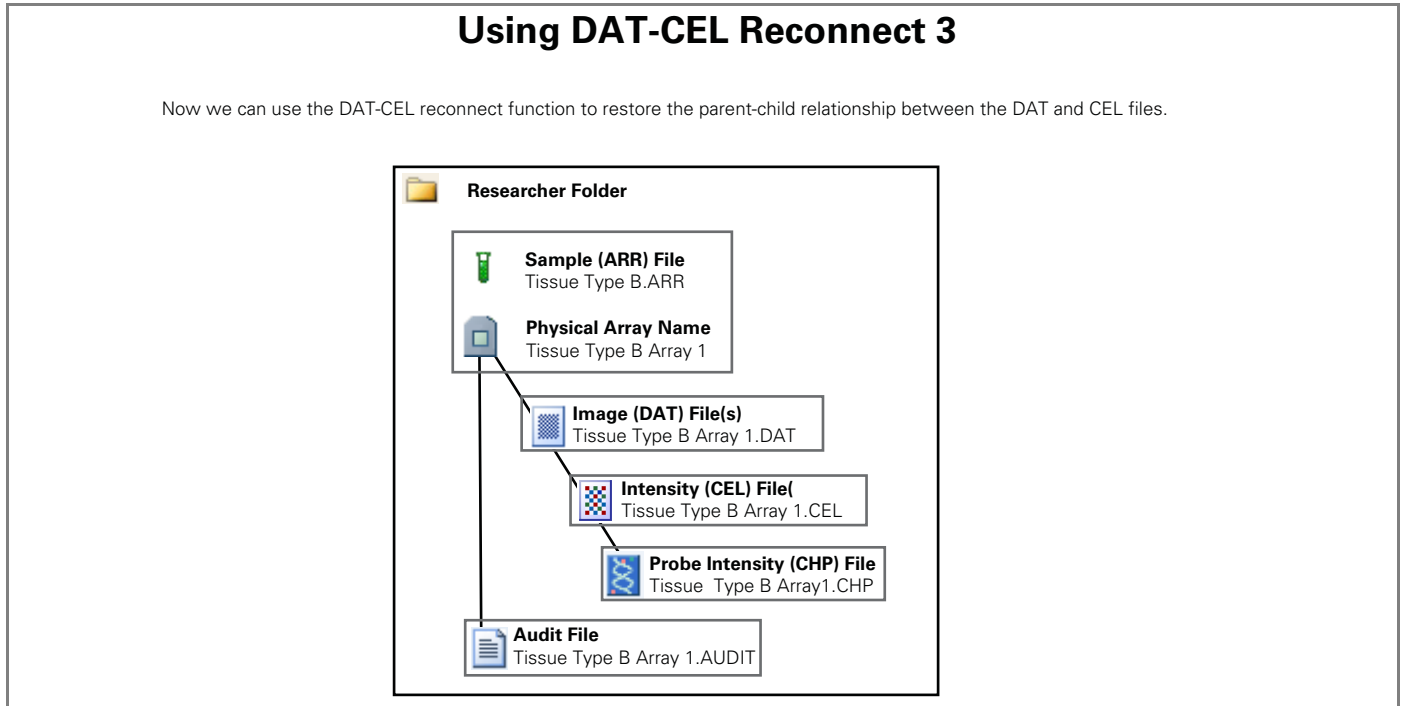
Using DAT-CEL Reconnect 3

Now we can use the DAT-CEL reconnect function to restore the parent-child relationship between the DAT and CEL files.

Researcher Folder

Sample (ARR) File
Tissue Type B.ARR

Physical Array Name
Tissue Type B Array 1

Image (DAT) File(s)
Tissue Type B Array 1.DAT

Intensity (CEL) File(
Tissue Type B Array 1.CEL

Probe Intensity (CHP) File
Tissue Type B Array1.CHP

Audit File
Tissue Type B Array 1.AUDIT